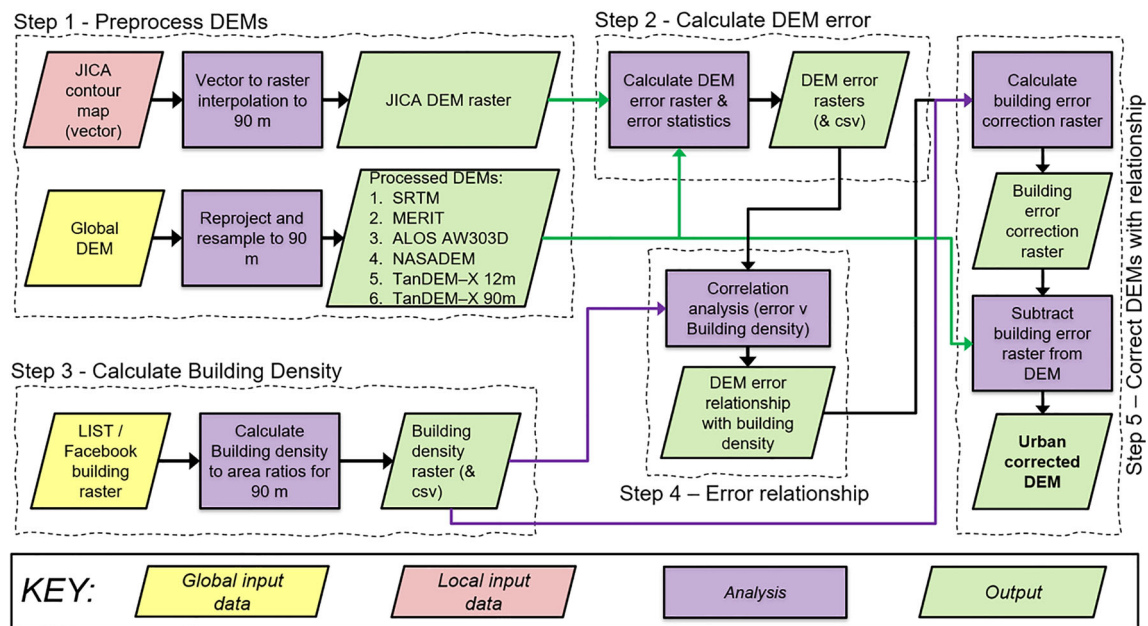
Step 1 - Preprocess DEMs

JICA contour map (vector)

Vector to raster interpolation to 90 m

JICA DEM raster

Global DEM

Reproject and resample to 90 m

Processed DEMs:
1. SRTM
2. MERIT
3. ALOS AW303D
4. NASADEM
5. TanDEM–X 12m
6. TanDEM–X 90m

Step 2 - Calculate DEM error

Calculate DEM error raster & error statistics

DEM error rasters (& csv)

Step 5 – Correct DEMs with relationship

Calculate building error correction raster

Building error correction raster

Subtract building error raster from DEM

Urban corrected DEM

Step 3 - Calculate Building Density

LIST / Facebook building raster

Calculate Building density to area ratios for 90 m

Building density raster (& csv)

Correlation analysis (error v Building density)

DEM error relationship with building density

Step 4 – Error relationship

KEY:

Global input data

Local input data

Analysis

Output